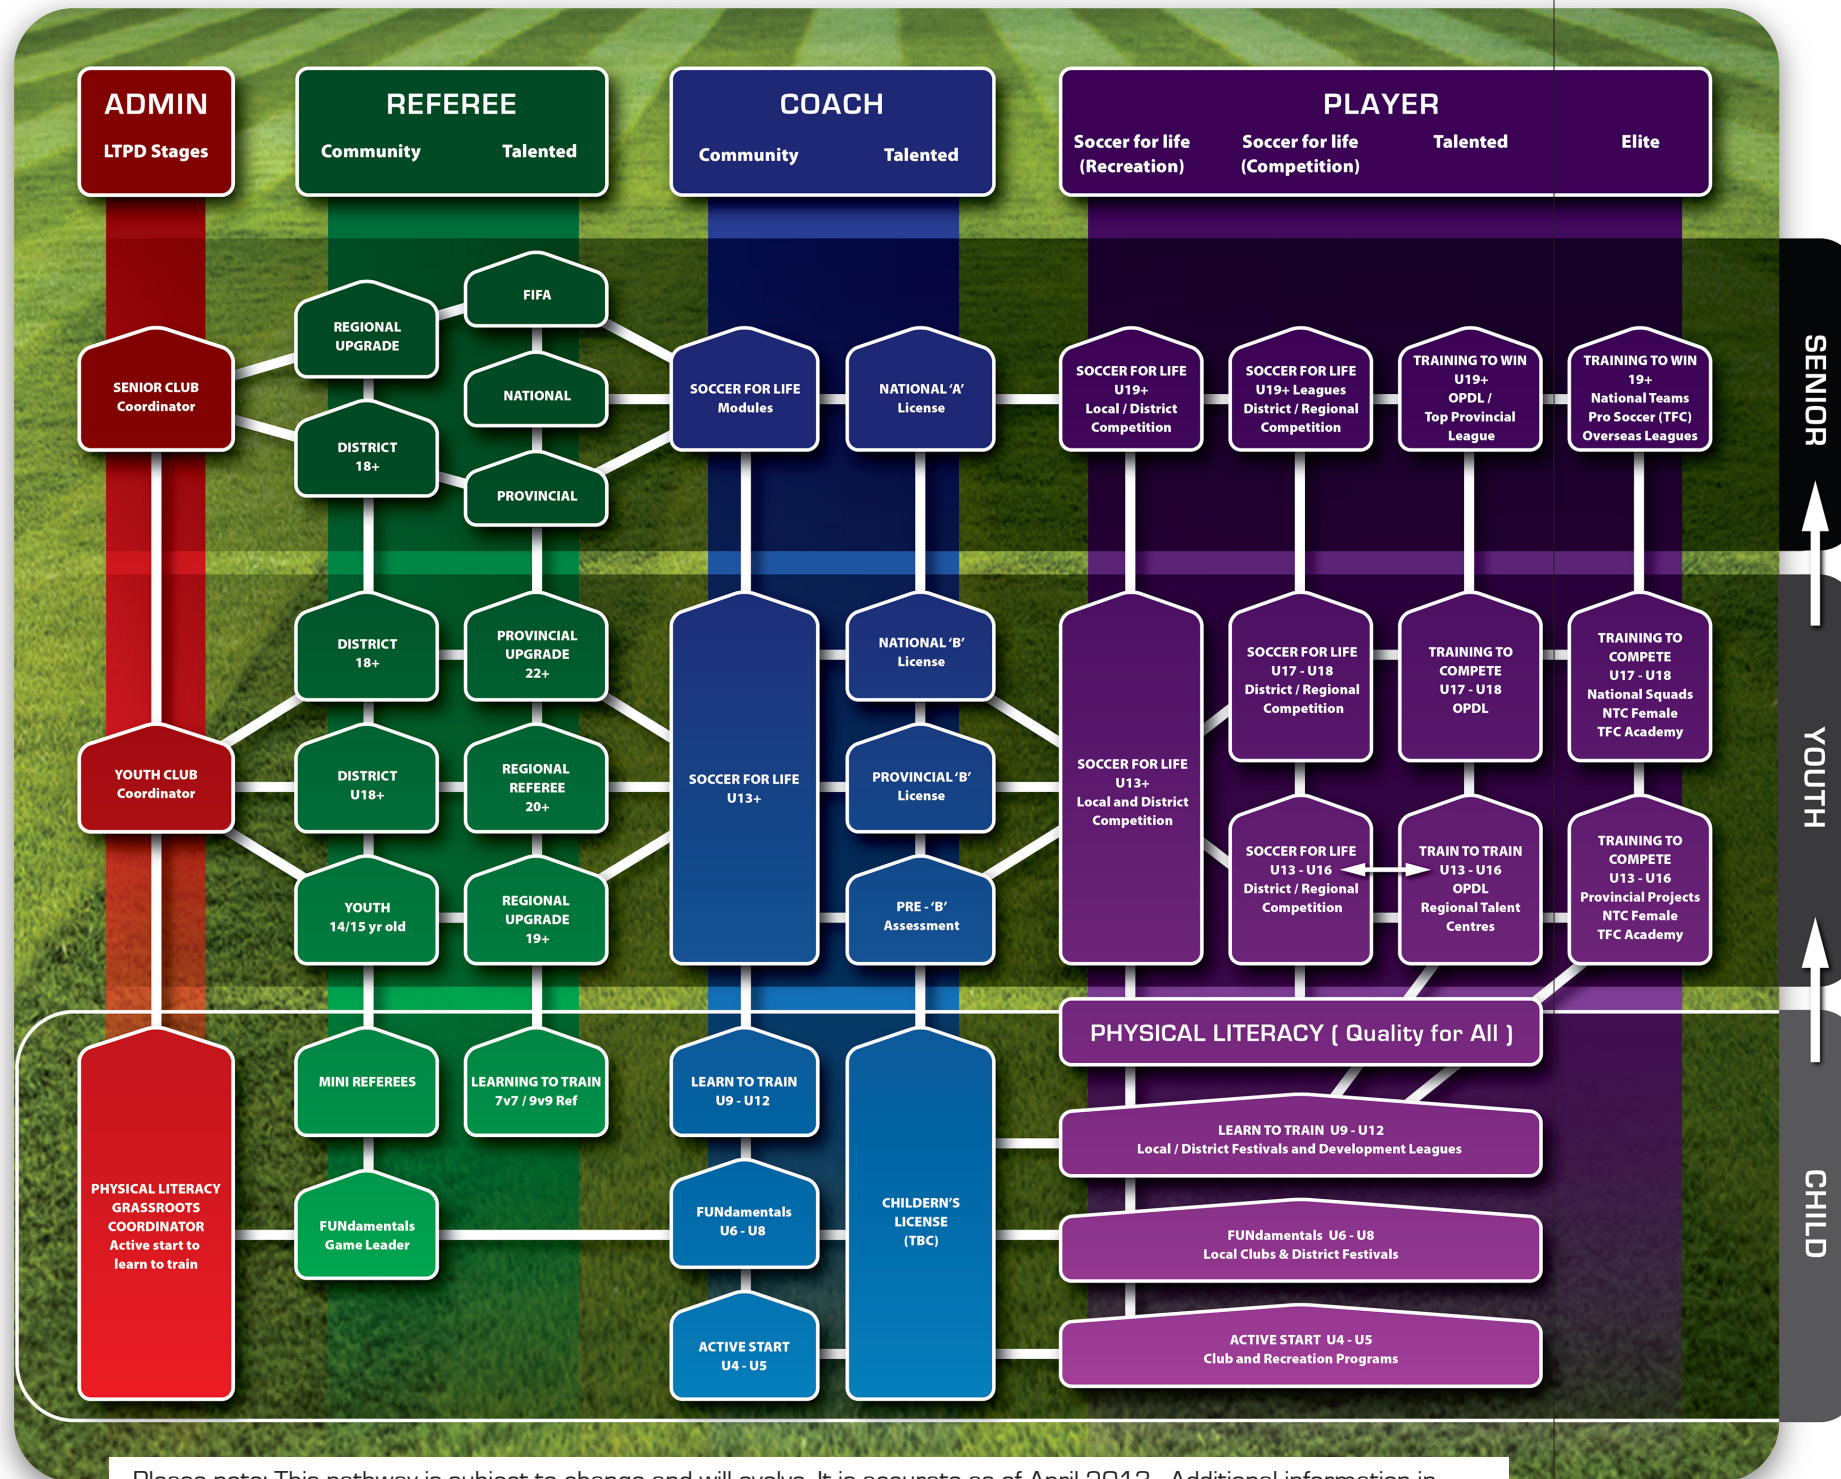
ADMIN
LTPD Stages

REFEREE
Community Talented

COACH
Community Talented

PLAYER
Soccer for life (Recreation) Soccer for life (Competition) Talented Elite

SENIOR CLUB Coordinator

REGIONAL UPGRADE

FIFA

NATIONAL

DISTRICT 18+

PROVINCIAL

SOCCER FOR LIFE Modules

NATIONAL 'A' License

SOCCER FOR LIFE U19+ Local / District Competition

SOCCER FOR LIFE U19+ Leagues District / Regional Competition

TRAINING TO WIN U19+ OPDL / Top Provincial League

TRAINING TO WIN 19+ National Teams Pro Soccer (TFC) Overseas Leagues

SENIOR

DISTRICT 18+

PROVINCIAL UPGRADE 22+

NATIONAL 'B' License

SOCCER FOR LIFE U17 - U18 District / Regional Competition

TRAINING TO COMPETE U17 - U18 OPDL

TRAINING TO COMPETE U17 - U18 National Squads NTC Female TFC Academy

YOUTH CLUB Coordinator

DISTRICT U18+

REGIONAL REFEREE 20+

SOCCER FOR LIFE U13+

PROVINCIAL 'B' License

SOCCER FOR LIFE U13+ Local and District Competition

YOUTH

YOUTH 14/15 yr old

REGIONAL UPGRADE 19+

PRE - 'B' Assessment

SOCCER FOR LIFE U13 - U16 District / Regional Competition

TRAIN TO TRAIN U13 - U16 OPDL Regional Talent Centres

TRAINING TO COMPETE U13 - U16 Provincial Projects NTC Female TFC Academy

PHYSICAL LITERACY ( Quality for All )

MINI REFEREES

LEARNING TO TRAIN 7v7 / 9v9 Ref

LEARN TO TRAIN U9 - U12

LEARN TO TRAIN U9 - U12 Local / District Festivals and Development Leagues

PHYSICAL LITERACY GRASSROOTS COORDINATOR Active start to learn to train

FUNdamentals Game Leader

FUNdamentals U6 - U8

CHILDERN'S LICENSE (TBC)

FUNdamentals U6 - U8 Local Clubs & District Festivals

CHILD

ACTIVE START U4 - U5

ACTIVE START U4 - U5 Club and Recreation Programs

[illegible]